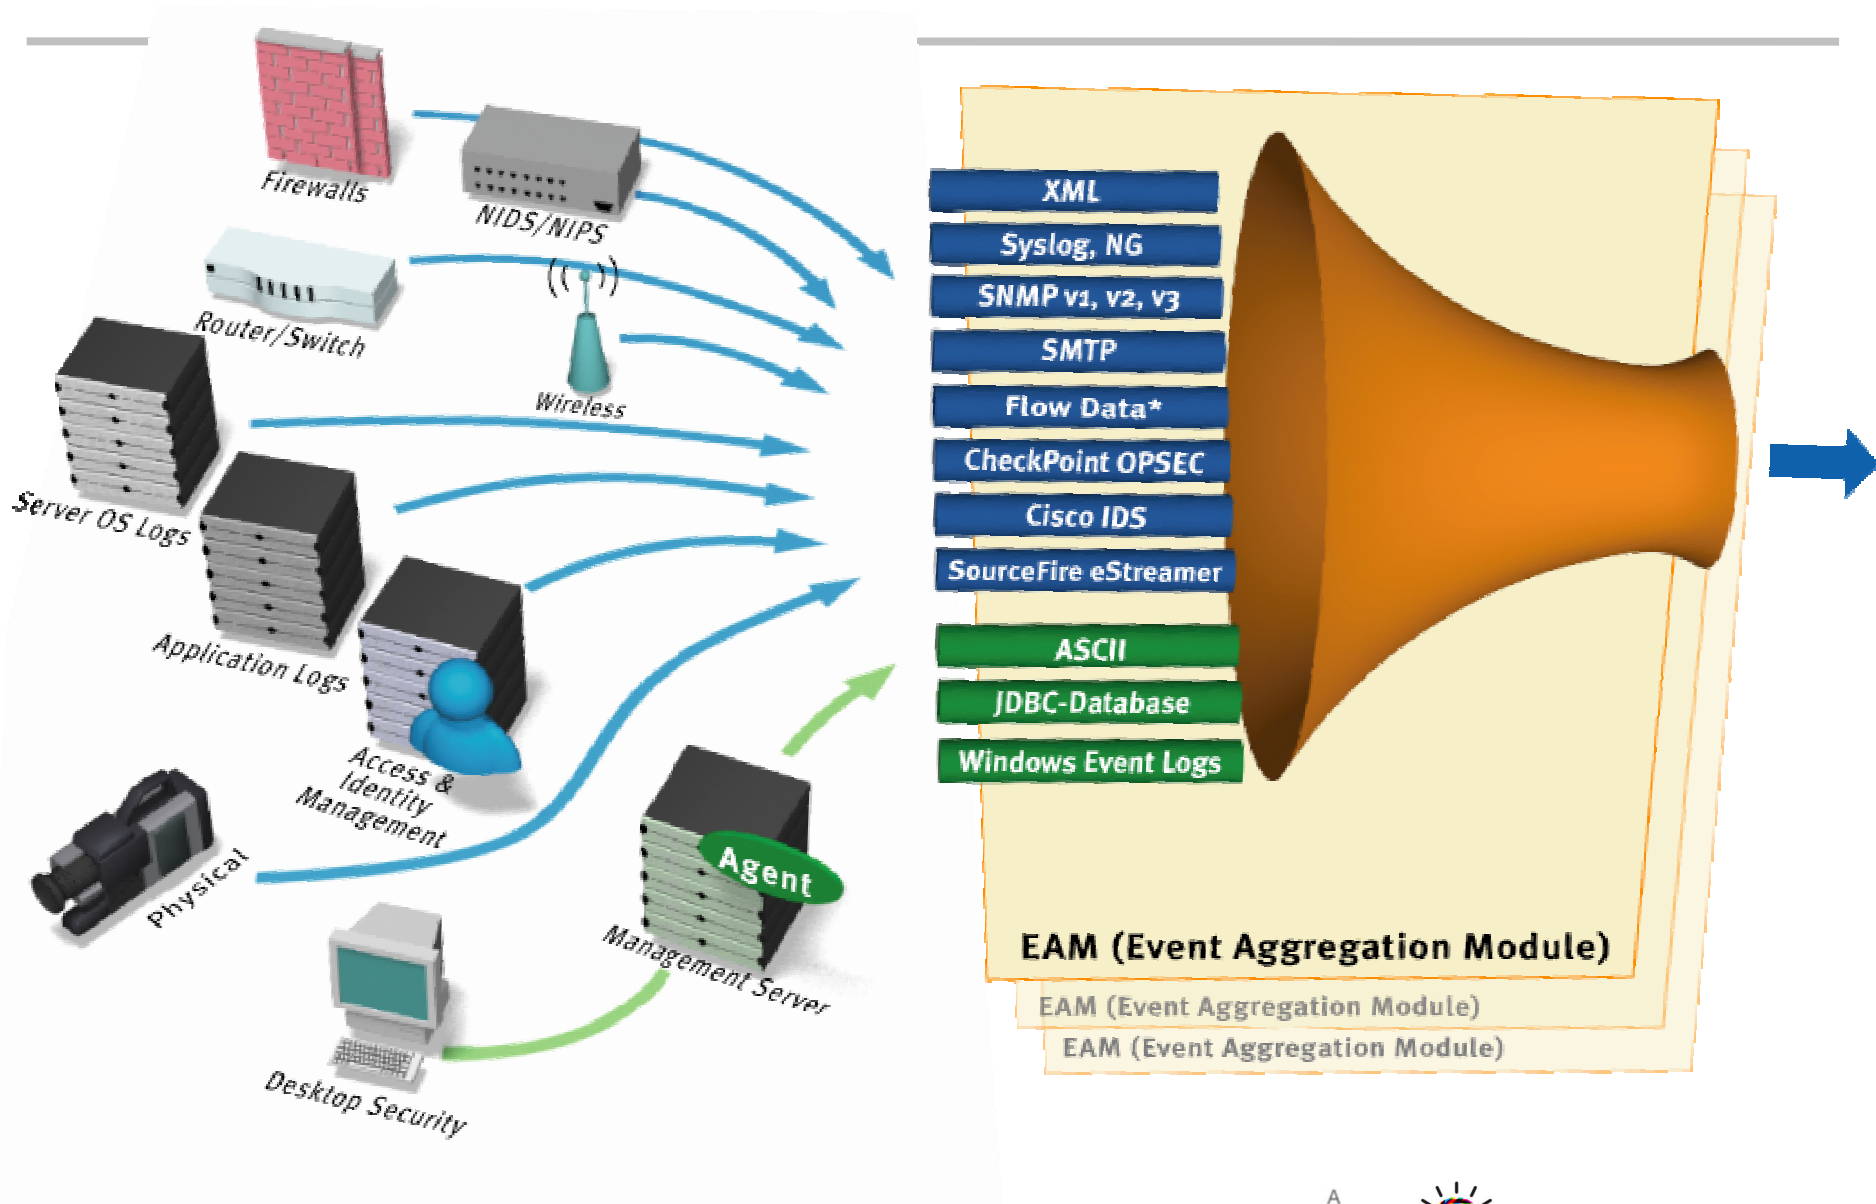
Firewalls

NIDS/NIPS

Router/Switch

Wireless

Server OS Logs

Application Logs

Access & Identity Management

Physical

Agent

Management Server

Desktop Security

XML

Syslog, NG

SNMP v1, v2, v3

SMTP

Flow Data*

CheckPoint OPSEC

Cisco IDS

SourceFire eStreamer

ASCII

JDBC-Database

Windows Event Logs

EAM (Event Aggregation Module)

EAM (Event Aggregation Module)

EAM (Event Aggregation Module)